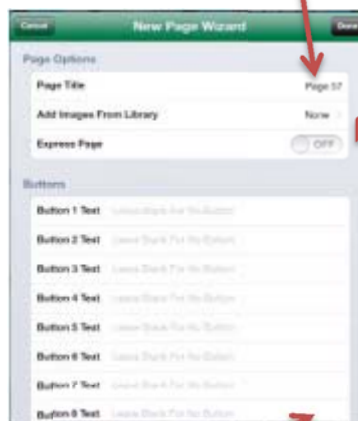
Cancel

New Page Wizard

Done

Page Options

Page Title

Page 57

Add Images From Library

None

Express Page

OFF

Buttons

Button 1 Text

Leave Blank For No Button

Button 2 Text

Leave Blank For No Button

Button 3 Text

Leave Blank For No Button

Button 4 Text

Leave Blank For No Button

Button 5 Text

Leave Blank For No Button

Button 6 Text

Leave Blank For No Button

Button 7 Text

Leave Blank For No Button

Button 8 Text

Leave Blank For No Button